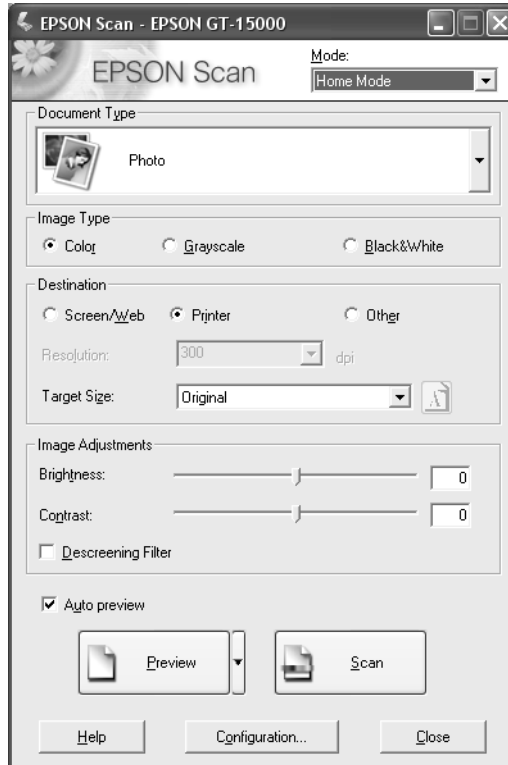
EPSON Scan - EPSON GT-15000

EPSON Scan

Mode:
Home Mode

Document Type
Photo

Image Type
Color
Grayscale
Black&White

Destination
Screen/Web
Printer
Other
Resolution: 300 dpi
Target Size: Original

Image Adjustments
Brightness: 0
Contrast: 0
Descreening Filter

Auto preview

Preview
Scan

Help
Configuration...
Close